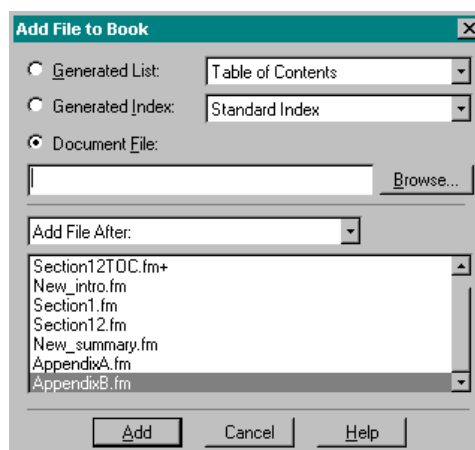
Add File to Book

Generated List: Table of Contents

Generated Index: Standard Index

Document File:

Browse...

Add File After:

Section12TOC.fm+
New_intro.fm
Section1.fm
Section12.fm
New_summary.fm
AppendixA.fm
AppendixB.fm

Add Cancel Help